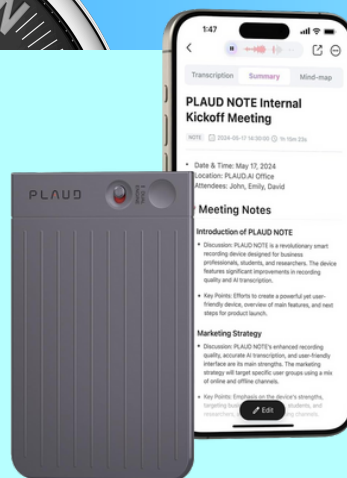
1:47

Transcription Summary Mind-map

PLAUD NOTE Internal Kickoff Meeting

NOTE 2024-05-17 14:30:00 1h 15m 23s

• Date & Time: May 17, 2024
Location: PLAUD.AI Office
Attendees: John, Emily, David

Meeting Notes

Introduction of PLAUD NOTE

• Discussion: PLAUD NOTE is a revolutionary smart recording device designed for business professionals, students, and researchers. The device features significant improvements in recording quality and AI transcription.

• Key Points: Efforts to create a powerful yet user-friendly device, overview of main features, and next steps for product launch.

Marketing Strategy

• Discussion: PLAUD NOTE's enhanced recording quality, accurate AI transcription, and user-friendly interface are its main strengths. The marketing strategy will target specific user groups using a mix of online and offline channels.

• Key Points: Emphasis on the device's strengths, targeting bus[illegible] students, and researchers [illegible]

Edit

PLAUD